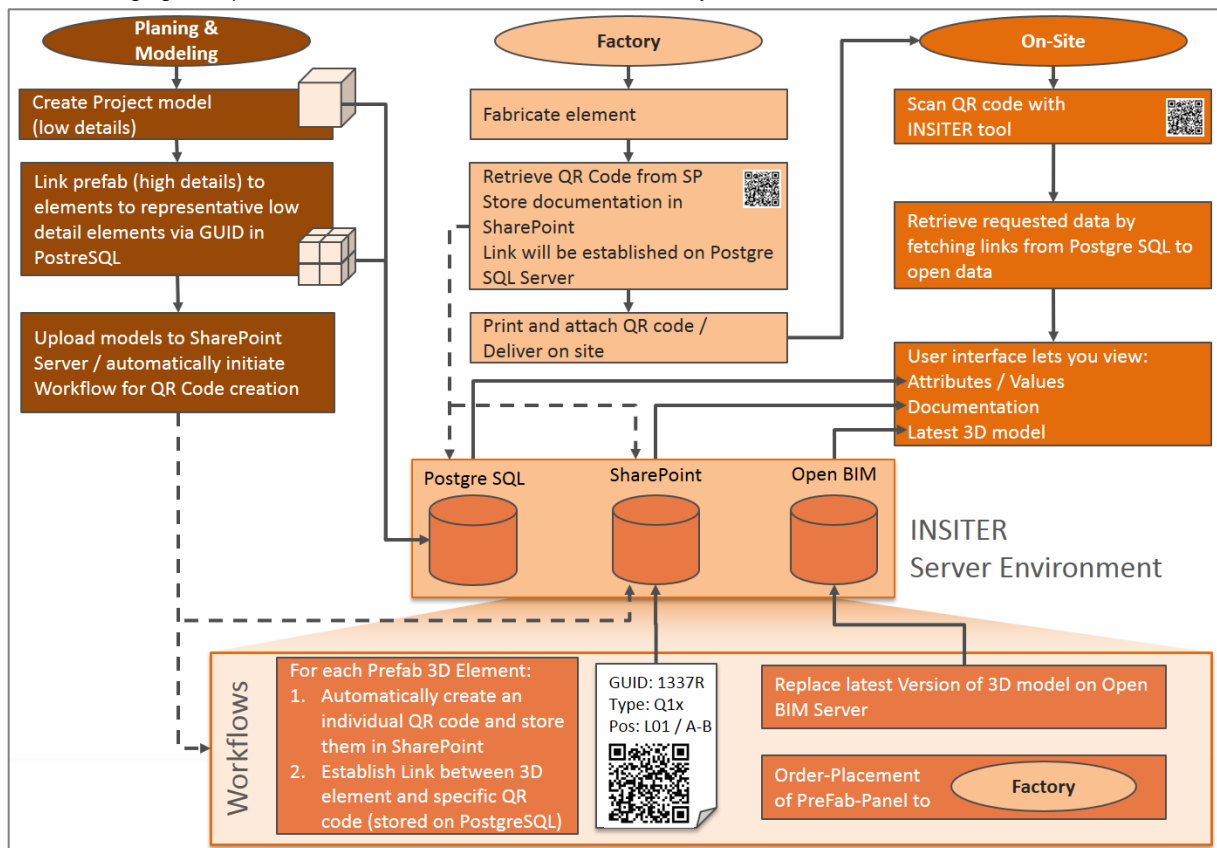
Planing & Modeling

Create Project model (low details)

Link prefab (high details) to elements to representative low detail elements via GUID in PostreSQL

Upload models to SharePoint Server / automatically initiate Workflow for QR Code creation

Factory

Fabricate element

Retrieve QR Code from SP
Store documentation in SharePoint
Link will be established on Postgre SQL Server

Print and attach QR code / Deliver on site

On-Site

Scan QR code with INSITER tool

Retrieve requested data by fetching links from Postgre SQL to open data

User interface lets you view:
Attributes / Values
Documentation
Latest 3D model

Postgre SQL

SharePoint

Open BIM

INSITER
Server Environment

Workflows

For each Prefab 3D Element:
1. Automatically create an individual QR code and store them in SharePoint
2. Establish Link between 3D element and specific QR code (stored on PostgreSQL)

GUID: 1337R
Type: Q1x
Pos: L01 / A-B

Replace latest Version of 3D model on Open BIM Server

Order-Placement of PreFab-Panel to

Factory